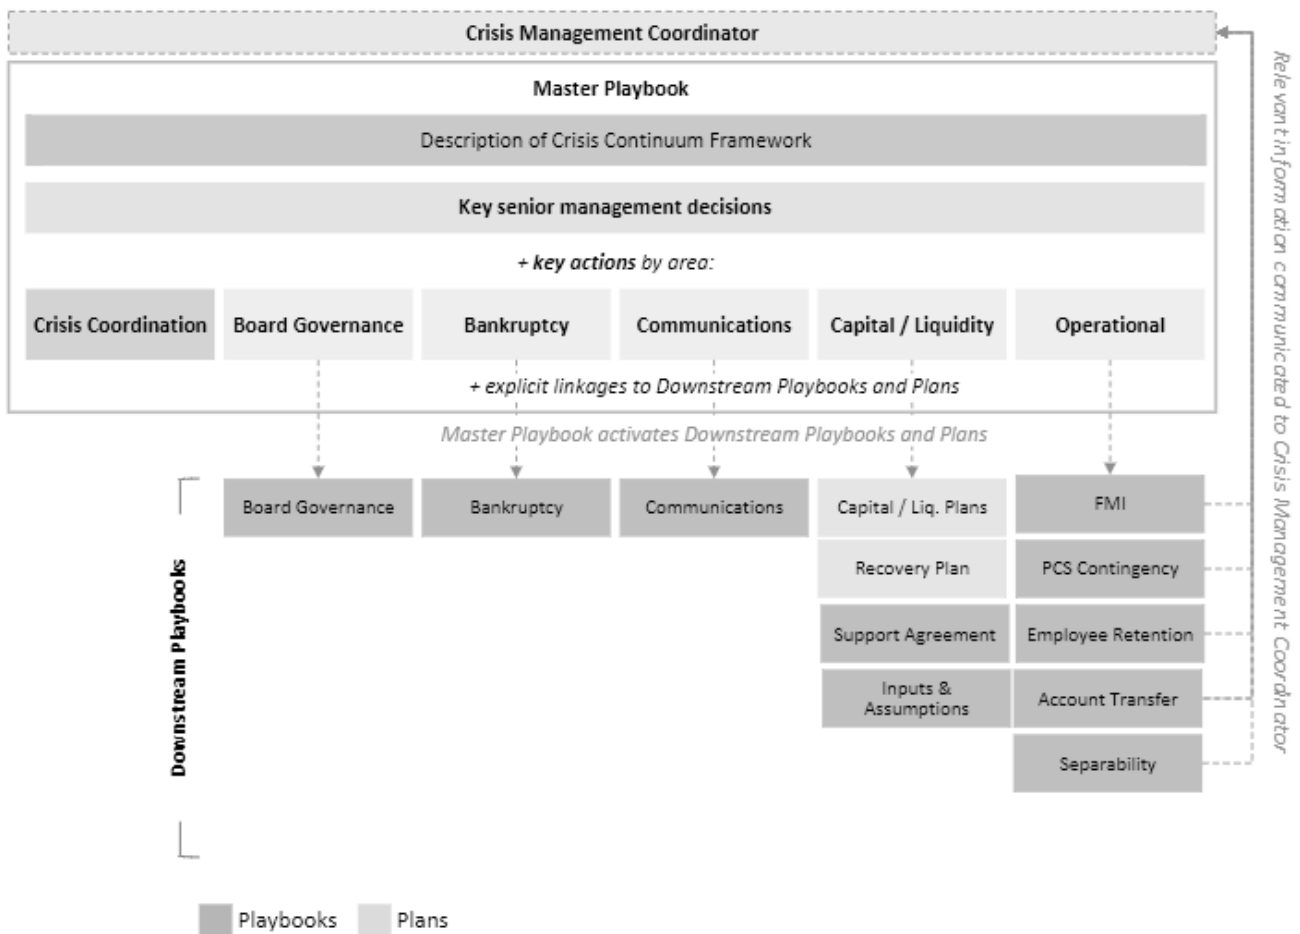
Crisis Management Coordinator

Master Playbook

Description of Crisis Continuum Framework

Key senior management decisions

+ key actions by area:

Crisis Coordination

Board Governance

Bankruptcy

Communications

Capital / Liquidity

Operational

+ explicit linkages to Downstream Playbooks and Plans

Master Playbook activates Downstream Playbooks and Plans

Downstream Playbooks

Board Governance

Bankruptcy

Communications

Capital / Liq. Plans

Recovery Plan

Support Agreement

Inputs & Assumptions

FMI

PCS Contingency

Employee Retention

Account Transfer

Separability

Relevant information communicated to Crisis Management Coordinator

Playbooks

Plans